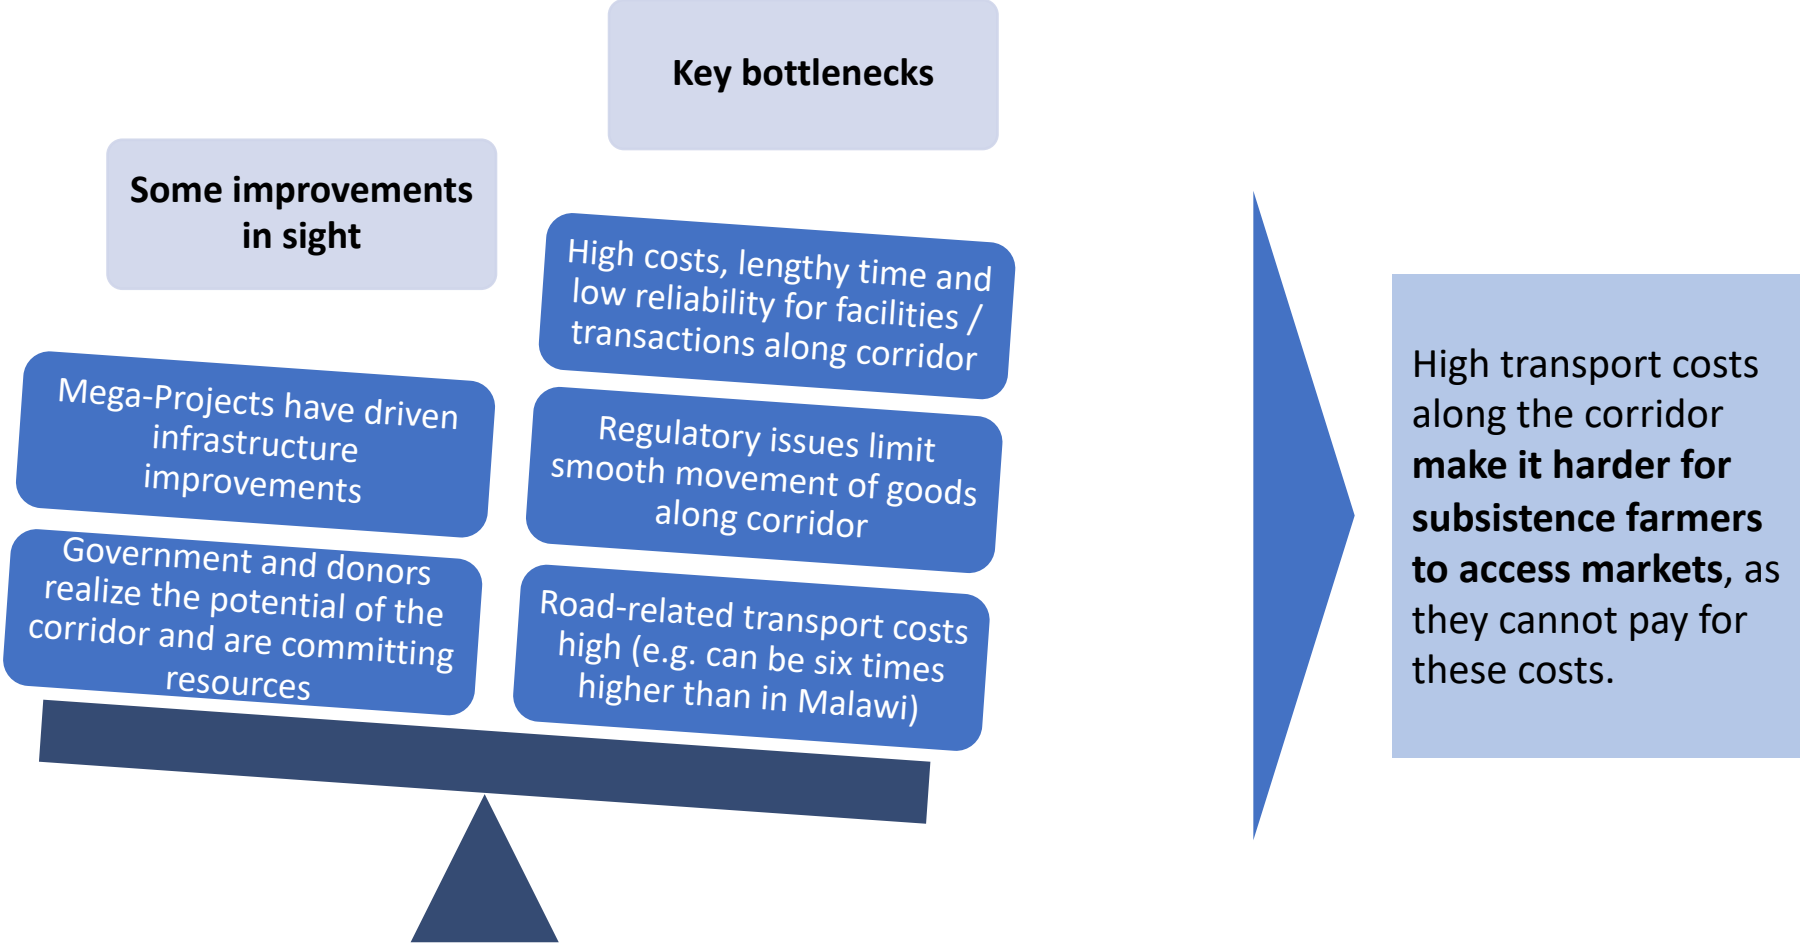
Key bottlenecks

Some improvements in sight

High costs, lengthy time and low reliability for facilities / transactions along corridor

Mega-Projects have driven infrastructure improvements

Regulatory issues limit smooth movement of goods along corridor

Government and donors realize the potential of the corridor and are committing resources

Road-related transport costs high (e.g. can be six times higher than in Malawi)

High transport costs along the corridor **make it harder for subsistence farmers to access markets**, as they cannot pay for these costs.